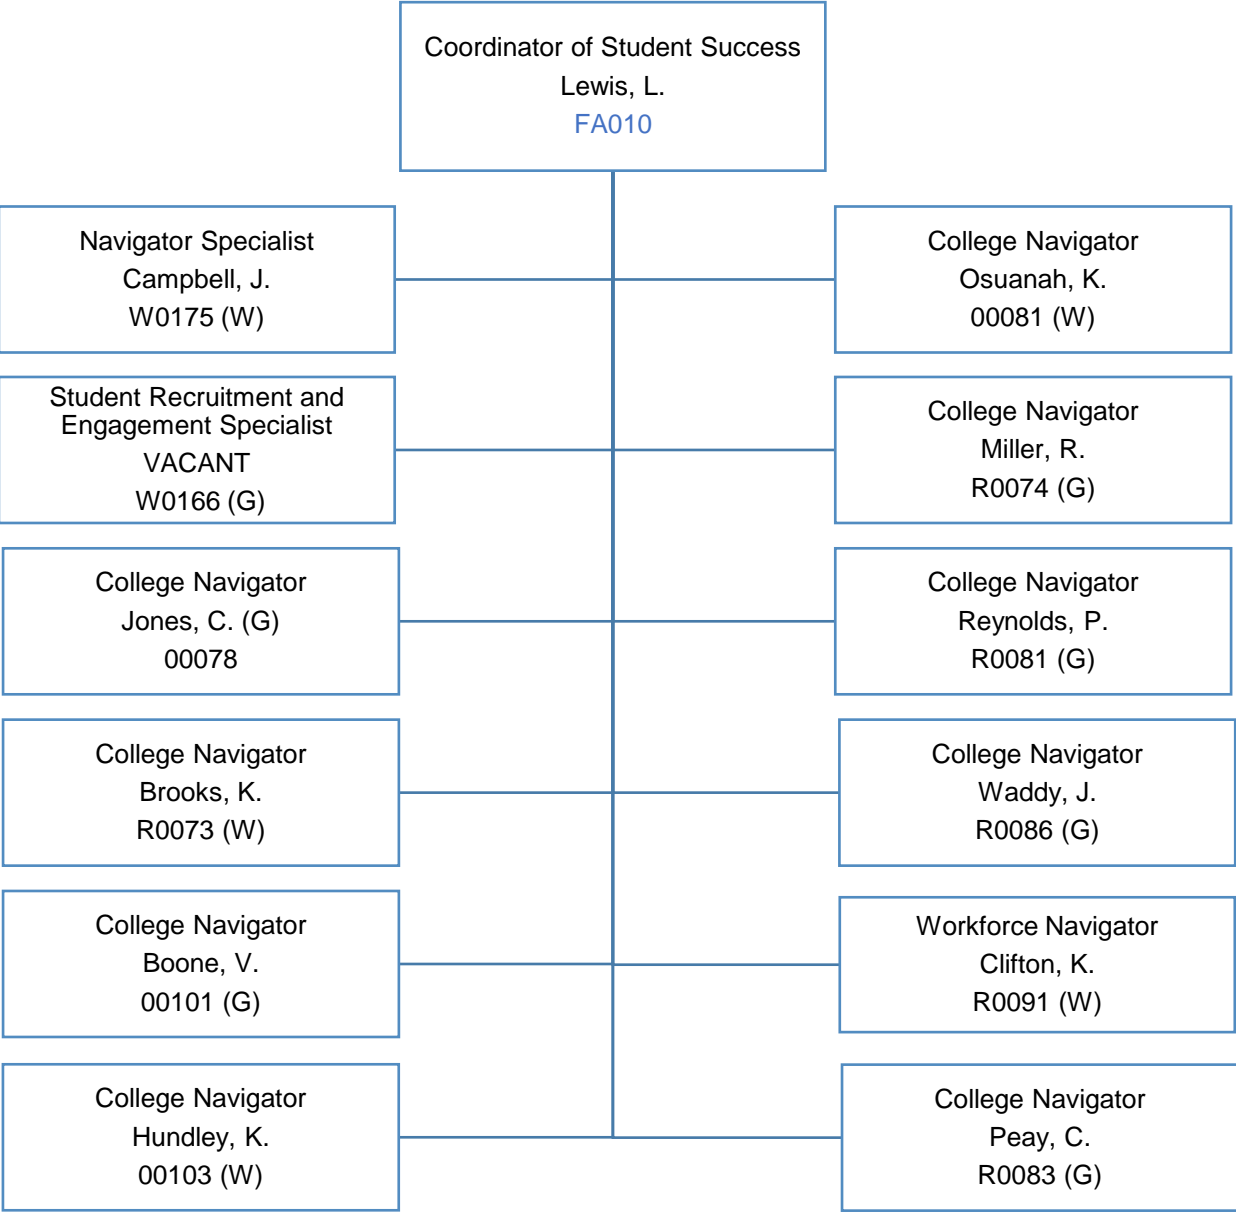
Coordinator of Student Success
Lewis, L.
FA010

Navigator Specialist
Campbell, J.
W0175 (W)

College Navigator
Osuanah, K.
00081 (W)

Student Recruitment and Engagement Specialist
VACANT
W0166 (G)

College Navigator
Miller, R.
R0074 (G)

College Navigator
Jones, C. (G)
00078

College Navigator
Reynolds, P.
R0081 (G)

College Navigator
Brooks, K.
R0073 (W)

College Navigator
Waddy, J.
R0086 (G)

College Navigator
Boone, V.
00101 (G)

Workforce Navigator
Clifton, K.
R0091 (W)

College Navigator
Hundley, K.
00103 (W)

College Navigator
Peay, C.
R0083 (G)